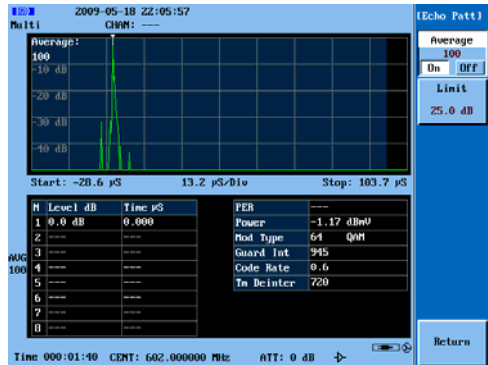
ISO 2009-05-18 22:05:57
Multi CHAN: ---

Average:
100
-10 dB
-20 dB
-30 dB
-40 dB

Start: -28.6 µS 13.2 µS/Div Stop: 103.7 µS

AVG
100

| N | Level dB | Time µS |
|---|---|---|
| 1 | 0.0 dB | 0.000 |
| 2 | ---- | ---- |
| 3 | ---- | ---- |
| 4 | ---- | ---- |
| 5 | ---- | ---- |
| 6 | ---- | ---- |
| 7 | ---- | ---- |
| 8 | ---- | ---- |

| PER | --- |
|---|---|
| Power | -1.17 dBmV |
| Mod Type | 64 QAM |
| Guard Int | 945 |
| Code Rate | 0.6 |
| Tm Deinter | 720 |

Time 000:01:40 CENT: 602.000000 MHz ATT: 0 dB

[Echo Patt]
Average
100
On Off
Limit
25.0 dB
Return